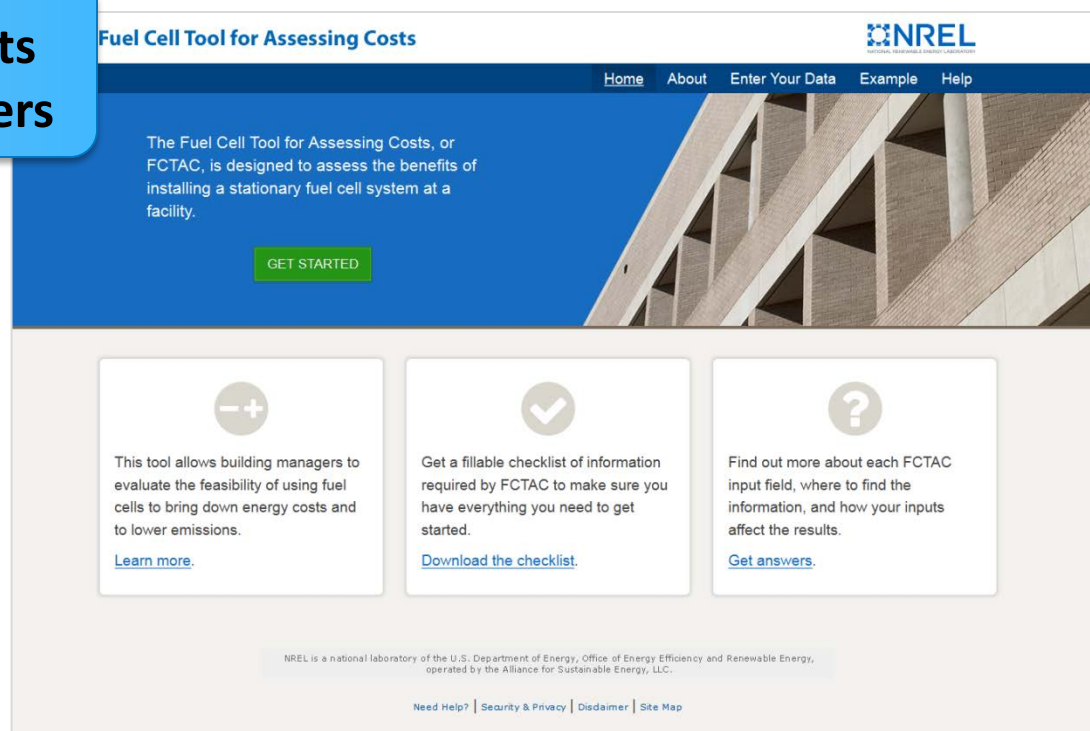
ts
ers

Fuel Cell Tool for Assessing Costs

NREL
NATIONAL RENEWABLE ENERGY LABORATORY

Home About Enter Your Data Example Help

The Fuel Cell Tool for Assessing Costs, or FCTAC, is designed to assess the benefits of installing a stationary fuel cell system at a facility.

GET STARTED

This tool allows building managers to evaluate the feasibility of using fuel cells to bring down energy costs and to lower emissions.

Learn more.

Get a fillable checklist of information required by FCTAC to make sure you have everything you need to get started.

Download the checklist.

Find out more about each FCTAC input field, where to find the information, and how your inputs affect the results.

Get answers.

NREL is a national laboratory of the U.S. Department of Energy, Office of Energy Efficiency and Renewable Energy, operated by the Alliance for Sustainable Energy, LLC.

Need Help? | Security & Privacy | Disclaimer | Site Map